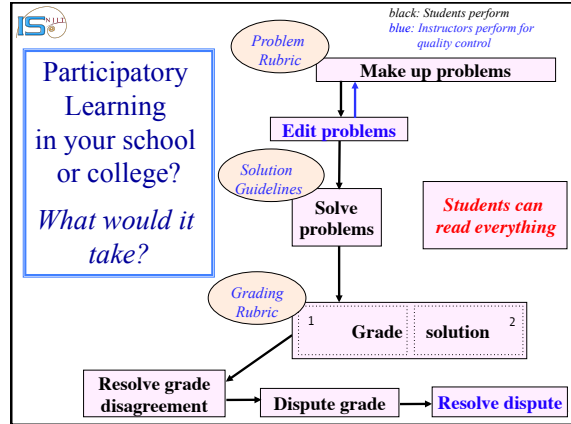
IS NJIT

black: Students perform
blue: Instructors perform for quality control

Participatory Learning in your school or college?

What would it take?

Problem Rubric

Make up problems

Edit problems

Solution Guidelines

Solve problems

Students can read everything

Grading Rubric

1 Grade solution 2

Resolve grade disagreement

Dispute grade

Resolve dispute